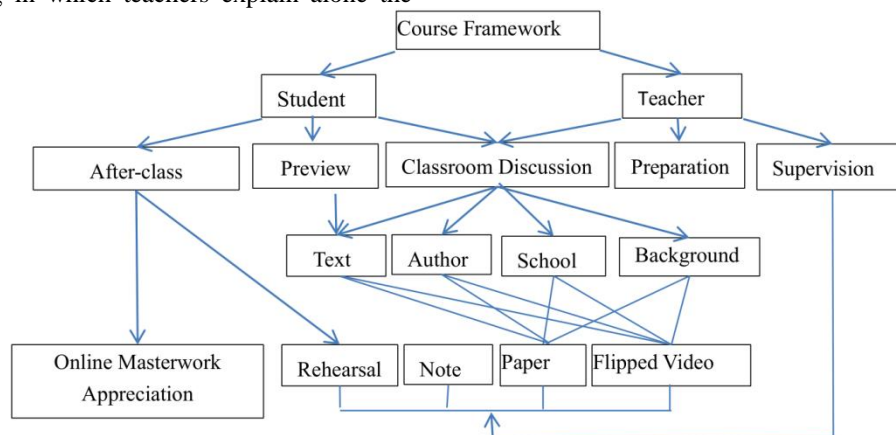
g in which teachers explain alone the

Course Framework

Student

Teacher

After-class

Preview

Classroom Discussion

Preparation

Supervision

Text

Author

School

Background

Online Masterwork Appreciation

Rehearsal

Note

Paper

Flipped Video